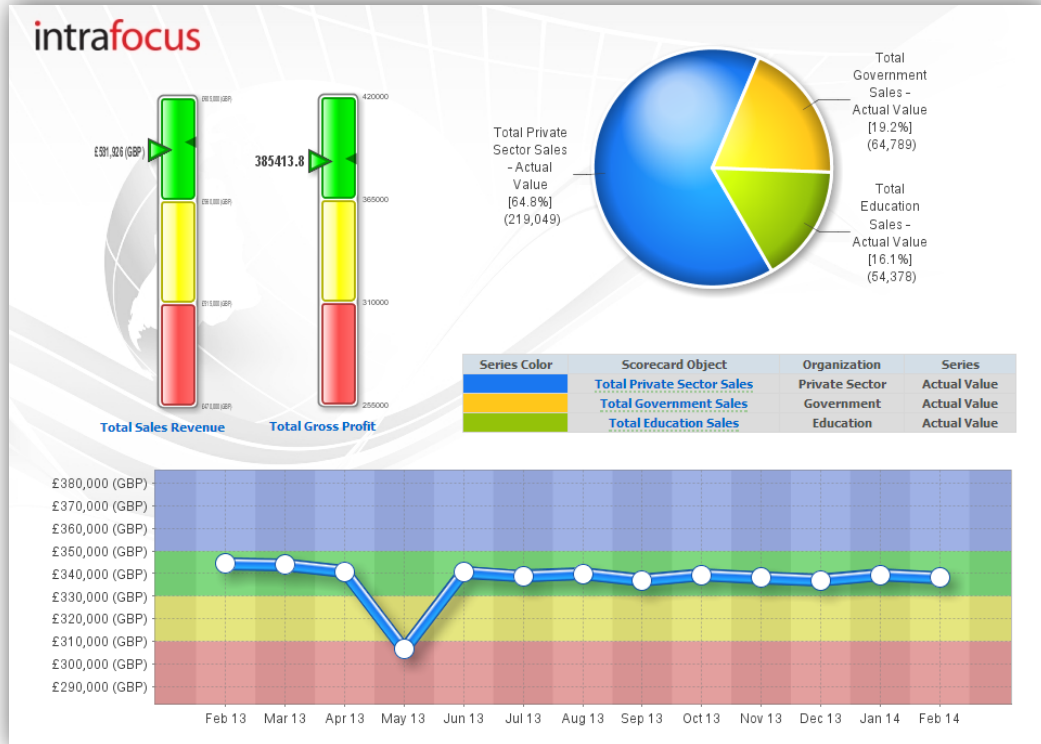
intrafocus

£603,000 (GBP)
£591,926 (GBP)
£563,000 (GBP)
£513,000 (GBP)
£470,000 (GBP)
Total Sales Revenue

420000
385413.8
365000
310000
255000
Total Gross Profit

Total Private Sector Sales - Actual Value [64.8%] (219,049)

Total Government Sales - Actual Value [19.2%] (64,789)

Total Education Sales - Actual Value [16.1%] (54,378)

| Series Color | Scorecard Object | Organization | Series |
|---|---|---|---|
| | Total Private Sector Sales | Private Sector | Actual Value |
| | Total Government Sales | Government | Actual Value |
| | Total Education Sales | Education | Actual Value |

£380,000 (GBP)
£370,000 (GBP)
£360,000 (GBP)
£350,000 (GBP)
£340,000 (GBP)
£330,000 (GBP)
£320,000 (GBP)
£310,000 (GBP)
£300,000 (GBP)
£290,000 (GBP)

Feb 13 Mar 13 Apr 13 May 13 Jun 13 Jul 13 Aug 13 Sep 13 Oct 13 Nov 13 Dec 13 Jan 14 Feb 14